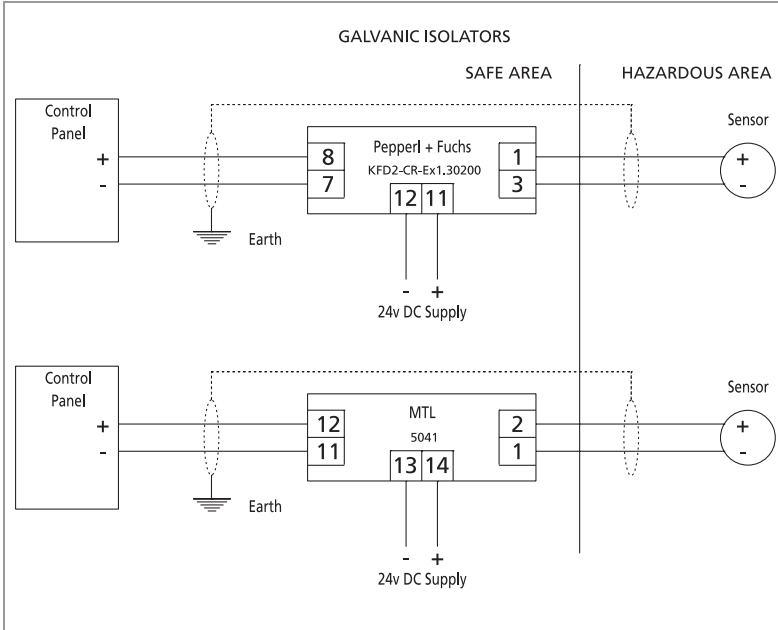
GALVANIC ISOLATORS

SAFE AREA

HAZARDOUS AREA

Control Panel

+

-

Earth

Pepperl + Fuchs

KFD2-CR-Ex1.30200

8

7

12

11

1

3

Sensor

+

-

-

+

24v DC Supply

Control Panel

+

-

Earth

MTL

5041

12

11

13

14

2

1

Sensor

+

-

-

+

24v DC Supply